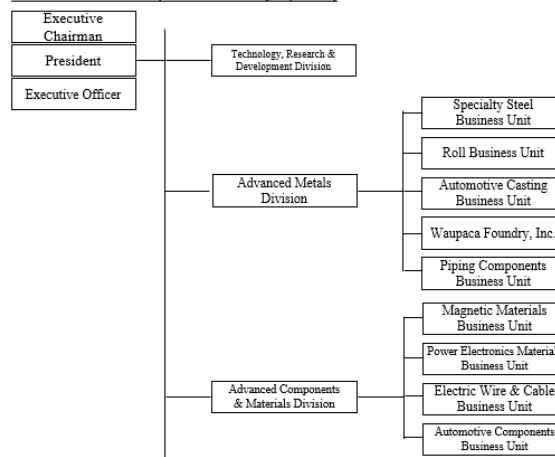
Executive Chairman

President

Executive Officer

Technology, Research & Development Division

Advanced Metals Division

Specialty Steel Business Unit

Roll Business Unit

Automotive Casting Business Unit

Waupaca Foundry, Inc.

Piping Components Business Unit

Advanced Components & Materials Division

Magnetic Materials Business Unit

Power Electronics Material Business Unit

Electric Wire & Cable Business Unit

Automotive Components Business Unit